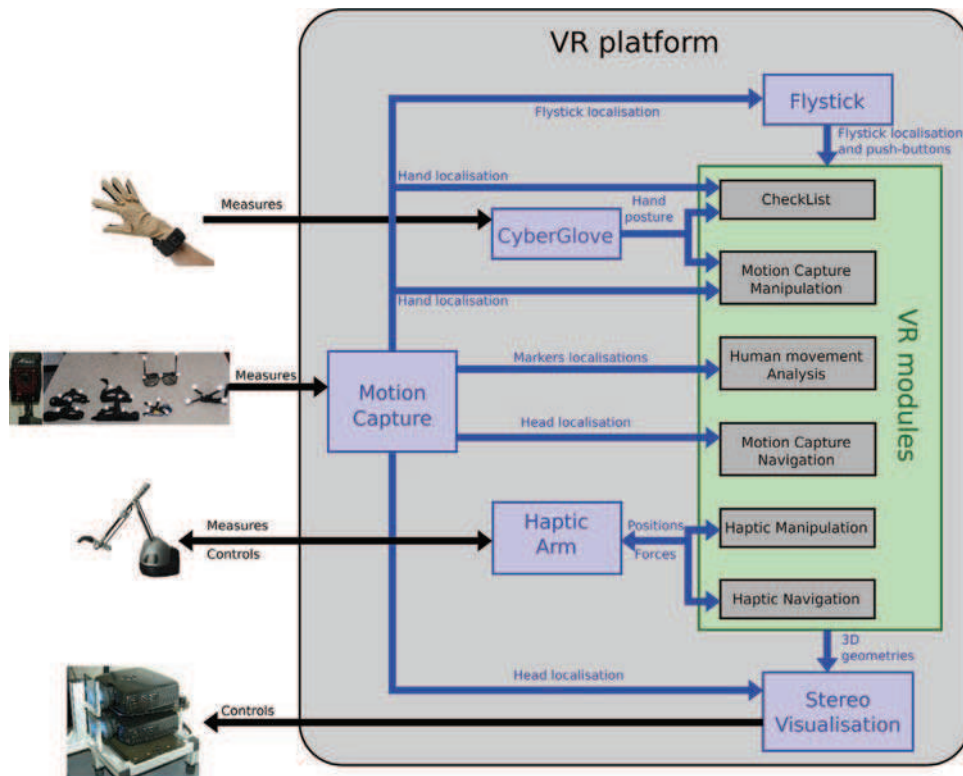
VR platform

Flystick localisation

Flystick

Flystick localisation and push-buttons

Hand localisation

Measures

CyberGlove

Hand posture

CheckList

Motion Capture Manipulation

Hand localisation

Measures

Motion Capture

Markers localisations

Human movement Analysis

Head localisation

Motion Capture Navigation

VR modules

Measures

Controls

Haptic Arm

Positions

Forces

Haptic Manipulation

Haptic Navigation

3D geometries

Head localisation

Controls

Stereo Visualisation